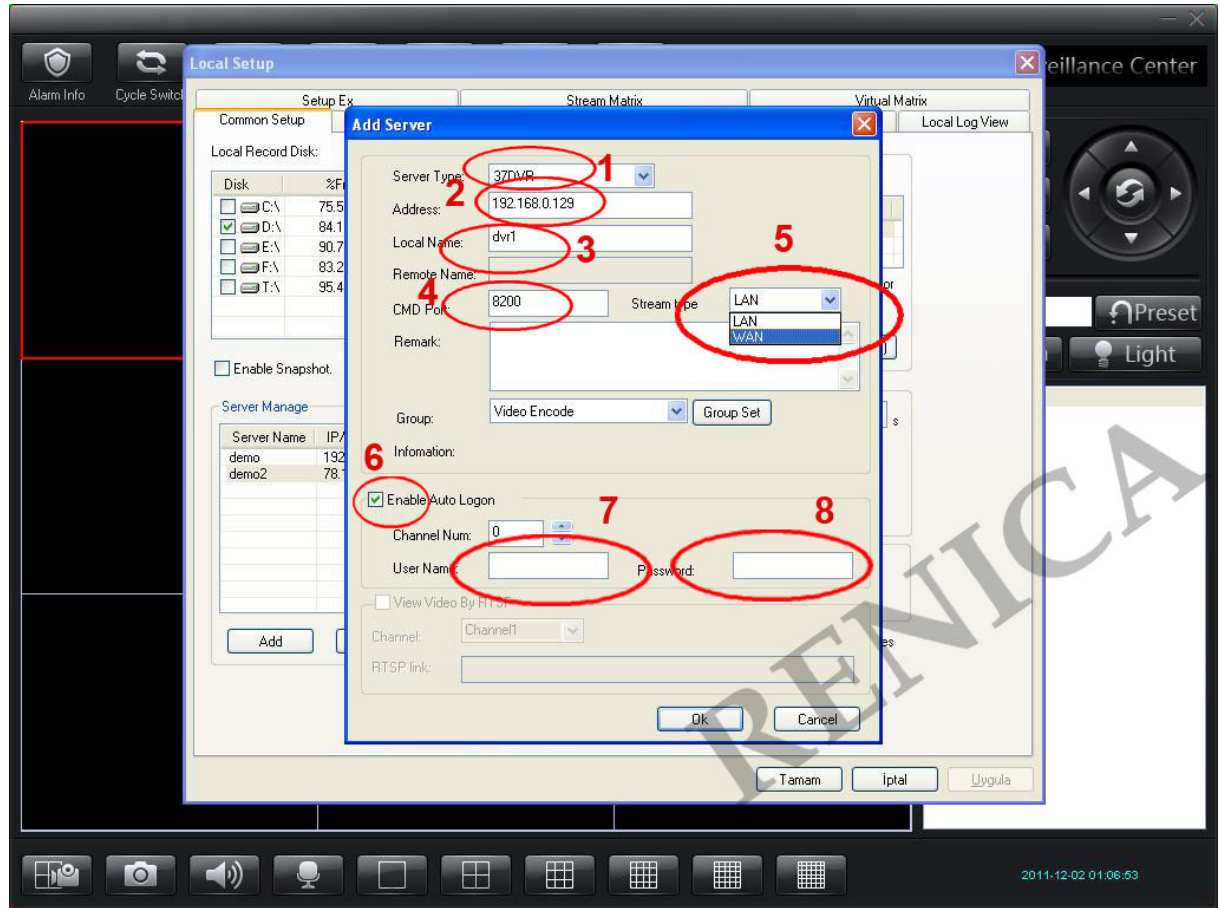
Alarm Info Cycle Switch

eillance Center

Local Setup

Setup Ex Stream Matrix Virtual Matrix

Common Setup Local Log View

Local Record Disk:

| Disk | %F |
|---|---|
| C:\ | 75.5 |
| D:\ | 84.1 |
| E:\ | 90.7 |
| F:\ | 83.2 |
| T:\ | 95.4 |

Enable Snapshot.

Server Manage

| Server Name | IP/ |
|---|---|
| demo | 192 |
| demo2 | 78.1 |

Add

Add Server

Server Type: 37DVR 1

2 Address: 192.168.0.129

Local Name: dvr1 3

Remote Name:

4 CMD Port: 8200 Stream type LAN 5

LAN
WAN

Remark:

Group: Video Encode Group Set

6 Infomation:

Enable Auto Logon 7 8

Channel Num: 0

User Name: Password:

View Video By RTSP

Channel: Channel1

RTSP link:

Ok Cancel

Tamam İptal Uygula

Preset Light

s

es

RENICA

2011-12-02 01:06:53